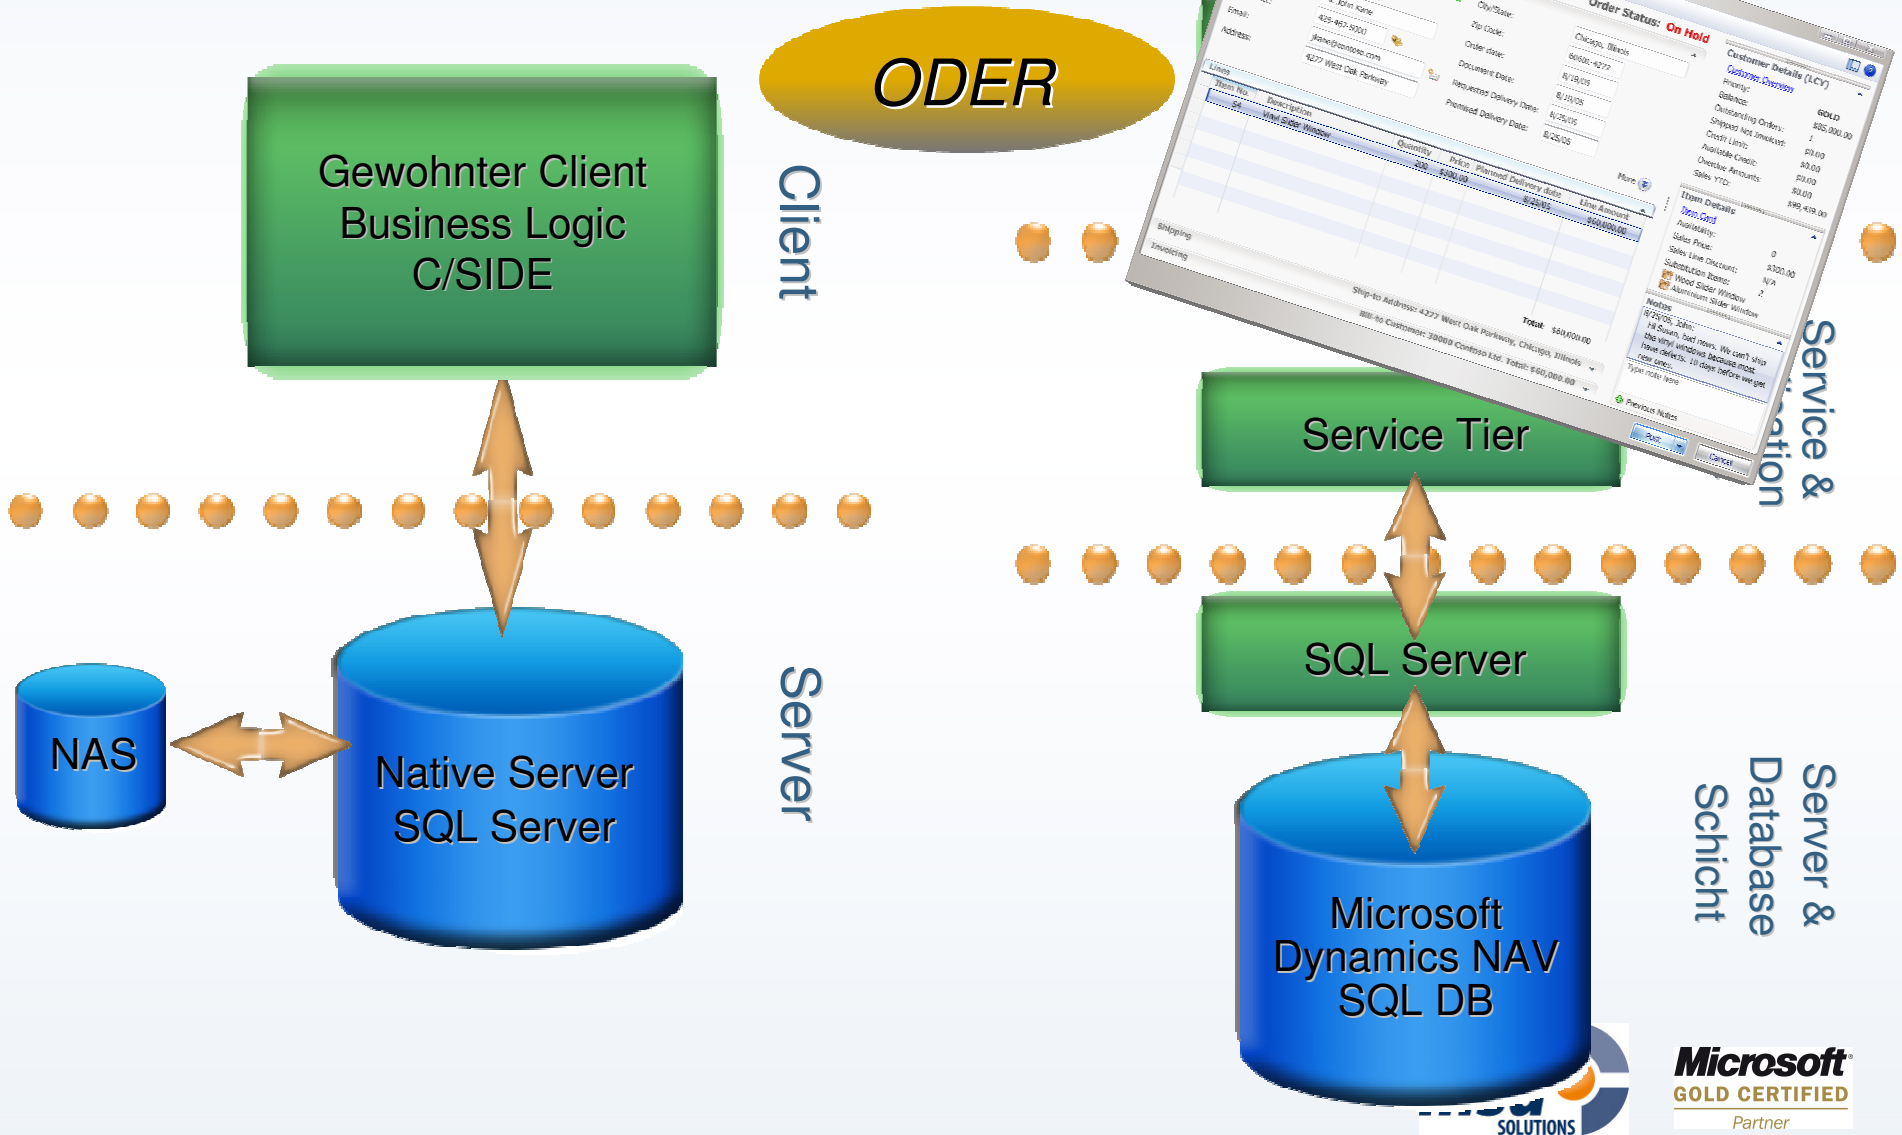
ODER

Gewohnter Client Business Logic C/SIDE

Client

Service Tier

Service & Applikation

SQL Server

NAS

Native Server SQL Server

Server

Microsoft Dynamics NAV SQL DB

Server & Database Schicht

Order Status: On Hold

Customer Details (LCY)

Item Details

Notes

Total: $60,000.00

SOLUTIONS

Microsoft GOLD CERTIFIED Partner